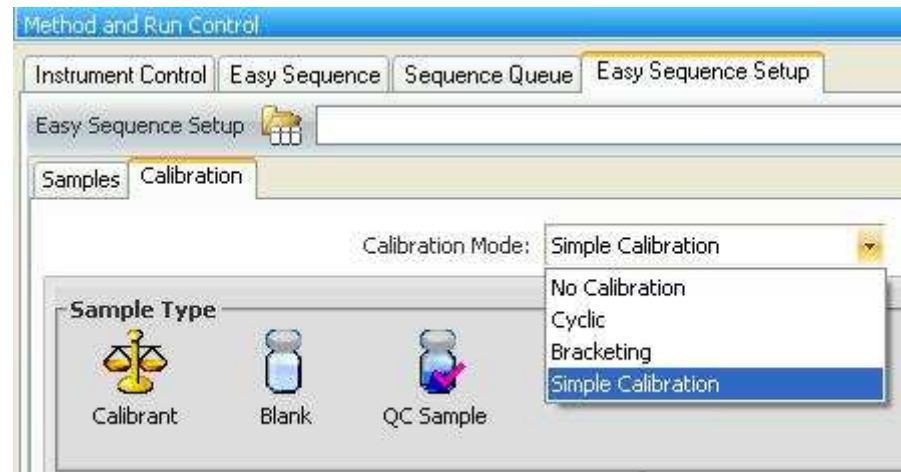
Method and Run Control

Instrument Control | Easy Sequence | Sequence Queue | Easy Sequence Setup

Easy Sequence Setup

Samples | Calibration

Calibration Mode: Simple Calibration

No Calibration
Cyclic
Bracketing
Simple Calibration

Sample Type

Calibrant
Blank
QC Sample